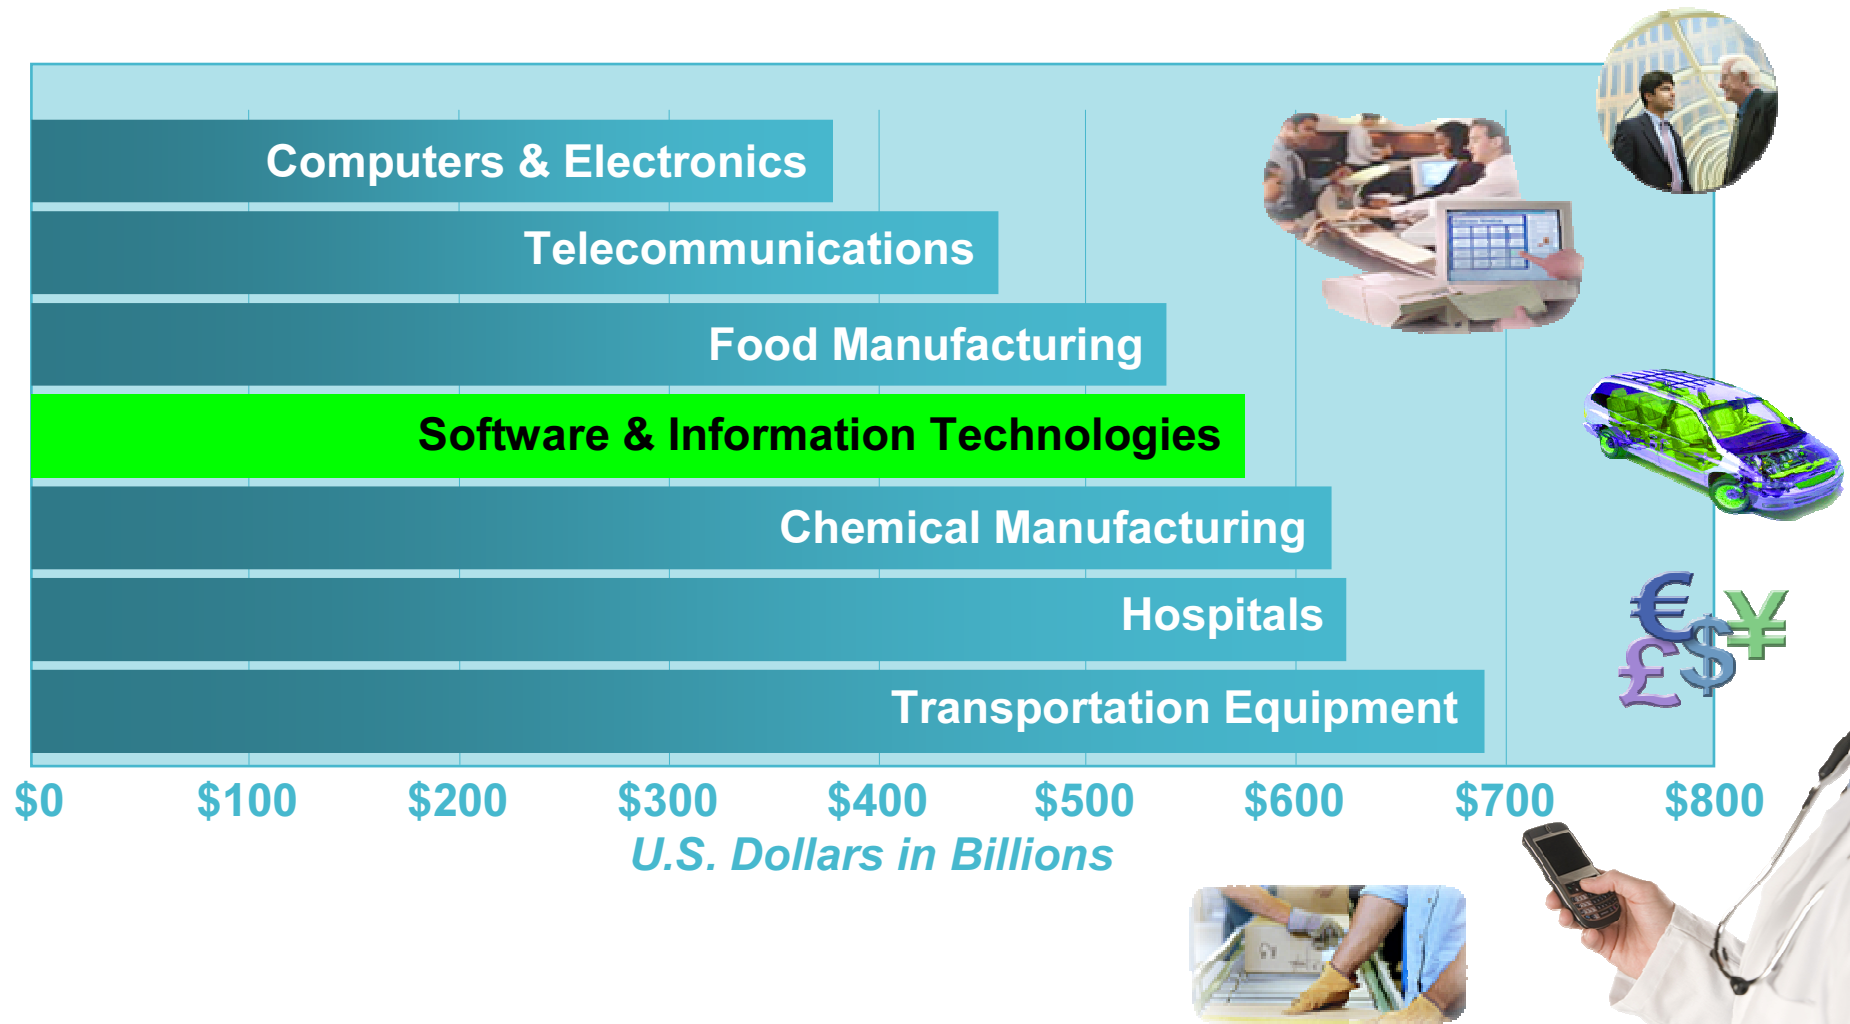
Computers & Electronics
Telecommunications
Food Manufacturing
Software & Information Technologies
Chemical Manufacturing
Hospitals
Transportation Equipment

$0 $100 $200 $300 $400 $500 $600 $700 $800

U.S. Dollars in Billions